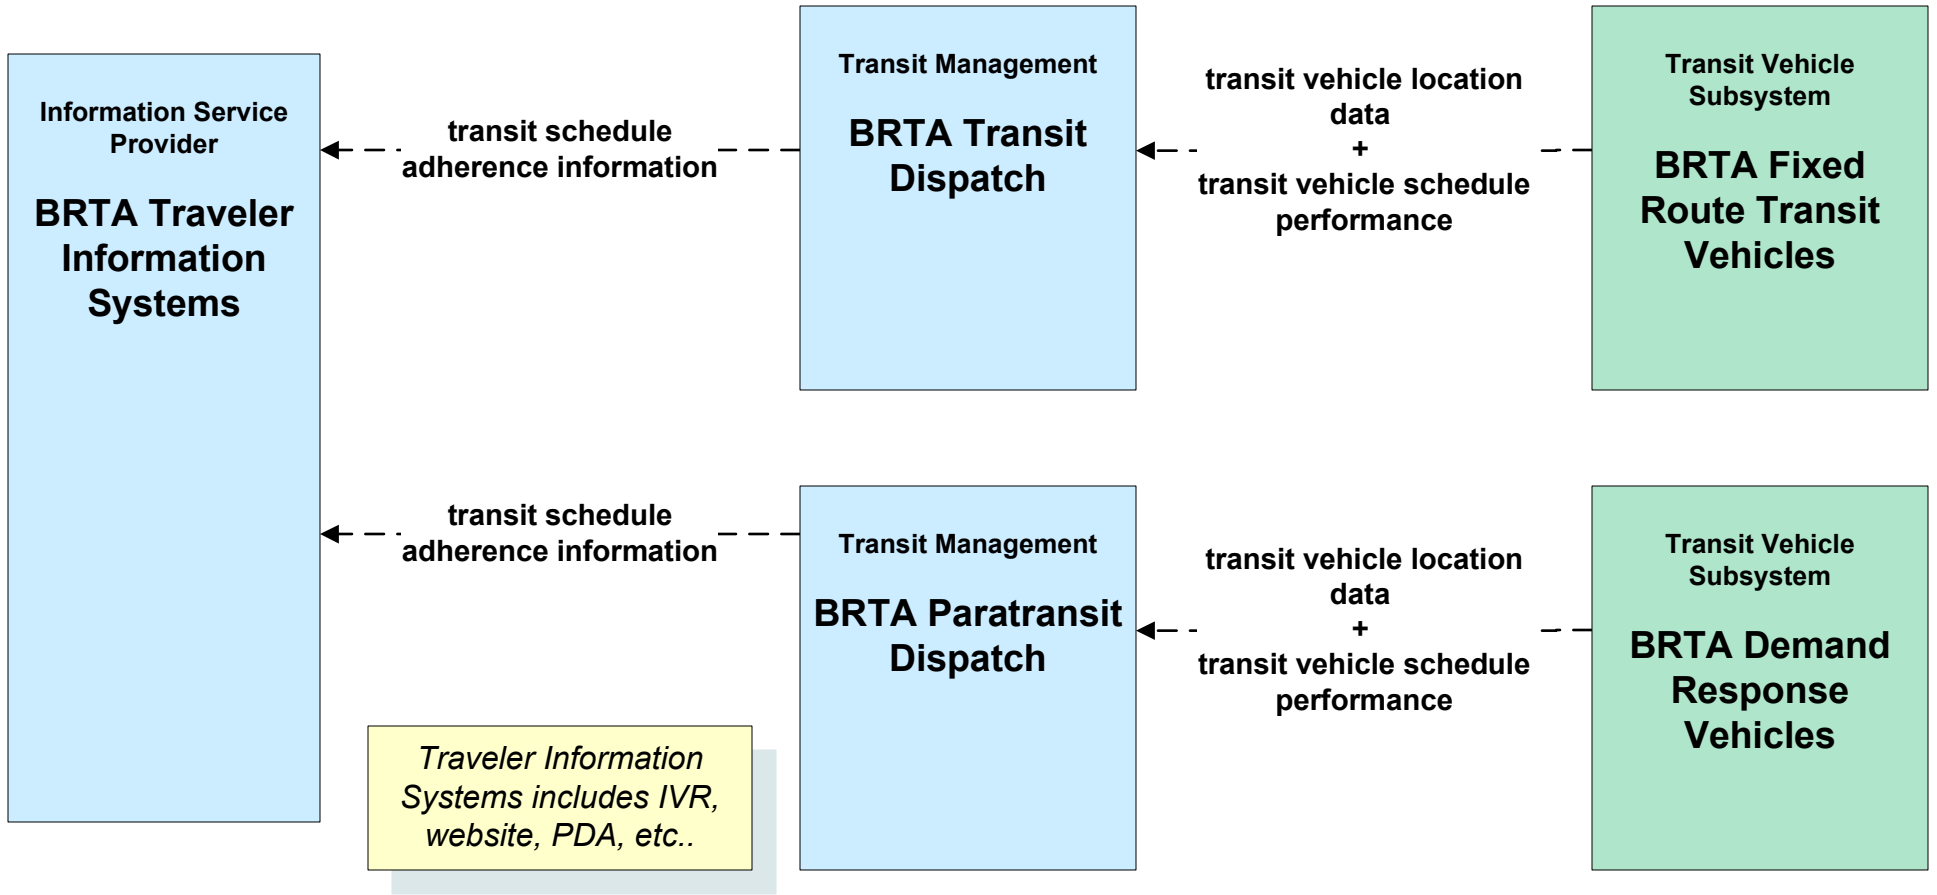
Information Service Provider

BRTA Traveler Information Systems

transit schedule adherence information

Transit Management

BRTA Transit Dispatch

transit vehicle location data
+
transit vehicle schedule performance

Transit Vehicle Subsystem

BRTA Fixed Route Transit Vehicles

transit schedule adherence information

Transit Management

BRTA Paratransit Dispatch

transit vehicle location data
+
transit vehicle schedule performance

Transit Vehicle Subsystem

BRTA Demand Response Vehicles

Traveler Information Systems includes IVR, website, PDA, etc..